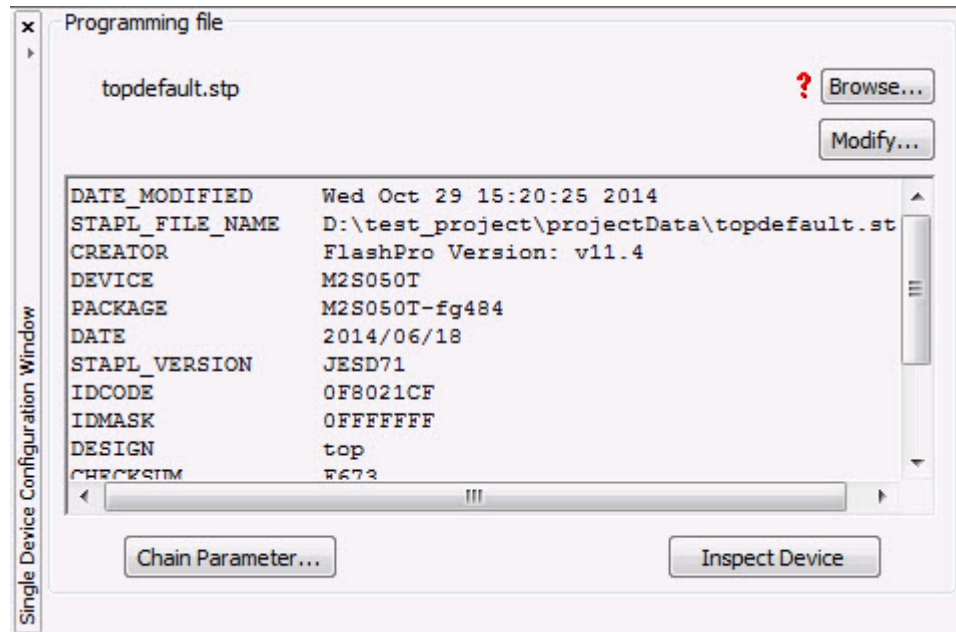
Single Device Configuration Window

Programming file

topdefault.stp

? Browse...

Modify...

| | |
|---|---|
| DATE_MODIFIED | Wed Oct 29 15:20:25 2014 |
| STAPL_FILE_NAME | D:\test_project\projectData\topdefault.st |
| CREATOR | FlashPro Version: v11.4 |
| DEVICE | M2S050T |
| PACKAGE | M2S050T-fg484 |
| DATE | 2014/06/18 |
| STAPL_VERSION | JESD71 |
| IDCODE | 0F8021CF |
| IDMASK | 0FFFFFFF |
| DESIGN | top |
| CHECKSUM | F673 |

Chain Parameter...

Inspect Device